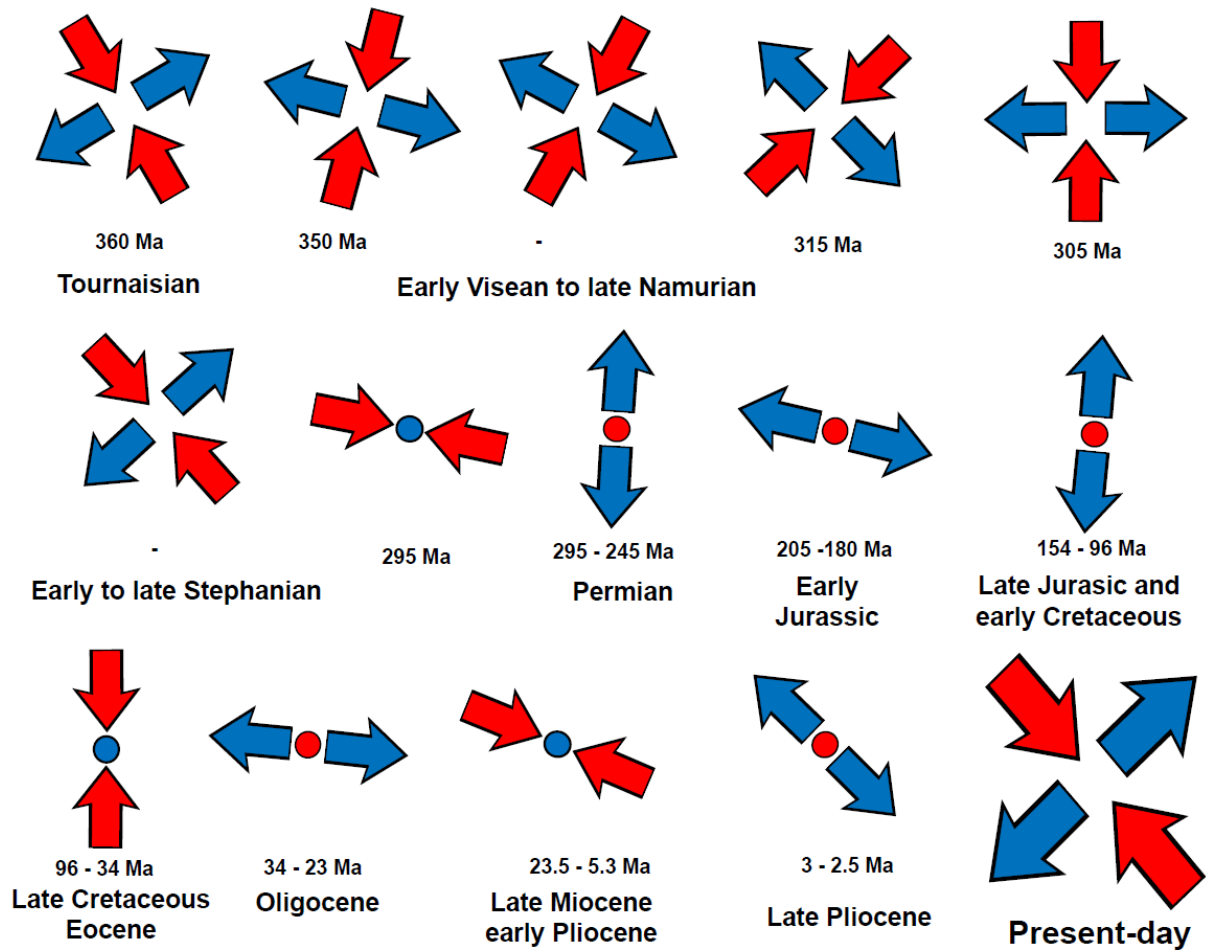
360 Ma
Tournaisian

350 Ma

-

315 Ma

Early Visean to late Namurian

305 Ma

-

Early to late Stephanian

295 Ma

295 - 245 Ma
Permian

205 -180 Ma
Early Jurassic

154 - 96 Ma
Late Jurasic and early Cretaceous

96 - 34 Ma
Late Cretaceous Eocene

34 - 23 Ma
Oligocene

23.5 - 5.3 Ma
Late Miocene early Pliocene

3 - 2.5 Ma
Late Pliocene

Present-day